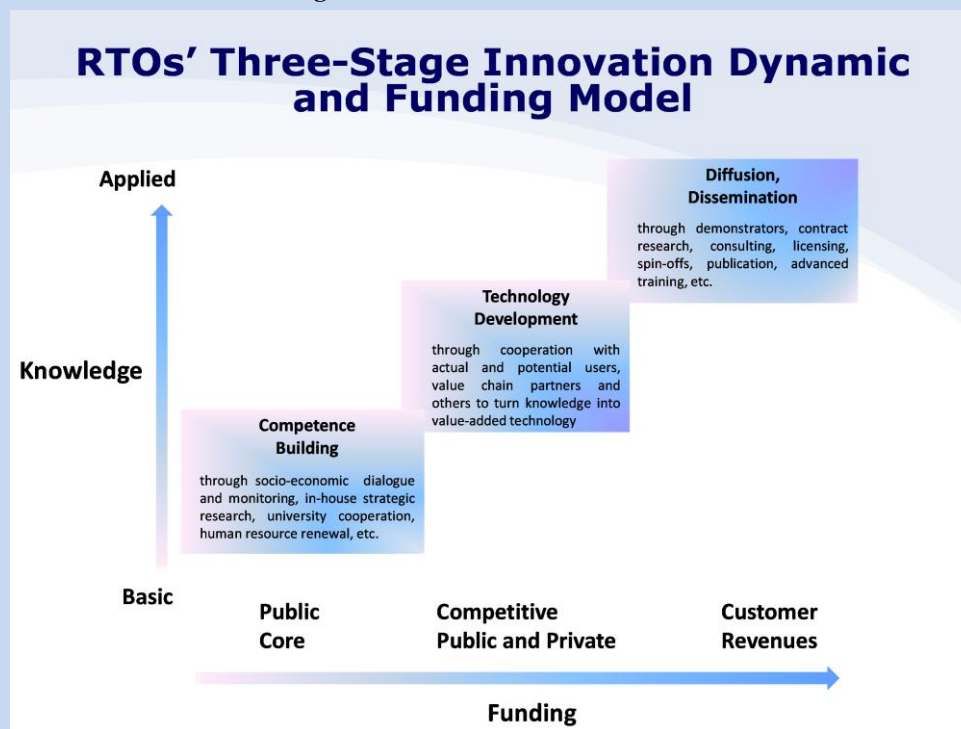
RTOs' Three-Stage Innovation Dynamic and Funding Model

Applied

Knowledge

Basic

Diffusion, Dissemination

through demonstrators, contract research, consulting, licensing, spin-offs, publication, advanced training, etc.

Technology Development

through cooperation with actual and potential users, value chain partners and others to turn knowledge into value-added technology

Competence Building

through socio-economic dialogue and monitoring, in-house strategic research, university cooperation, human resource renewal, etc.

Public Core

Competitive Public and Private

Customer Revenues

Funding